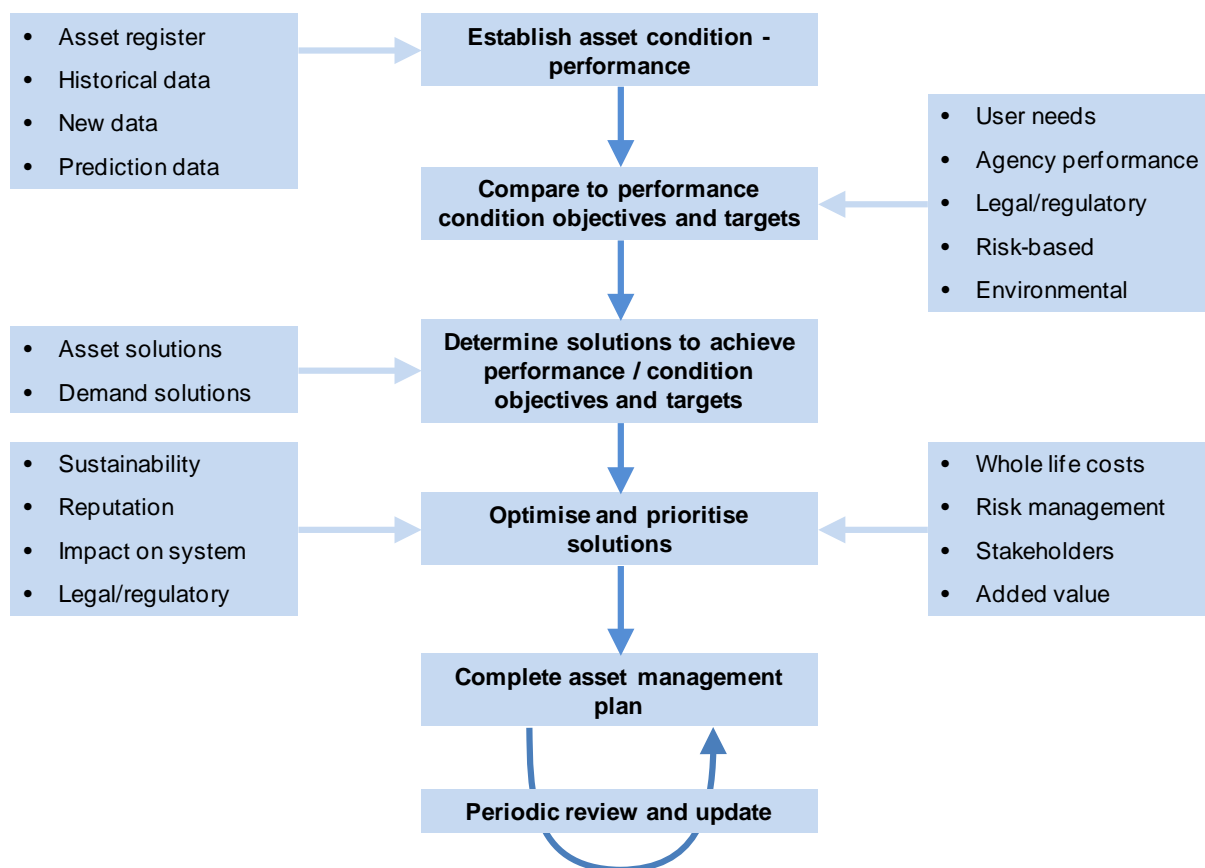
- Asset register
- Historical data
- New data
- Prediction data

Establish asset condition - performance

- User needs
- Agency performance
- Legal/regulatory
- Risk-based
- Environmental

Compare to performance condition objectives and targets

- Asset solutions
- Demand solutions

Determine solutions to achieve performance / condition objectives and targets

- Sustainability
- Reputation
- Impact on system
- Legal/regulatory

Optimise and prioritise solutions

- Whole life costs
- Risk management
- Stakeholders
- Added value

Complete asset management plan

Periodic review and update